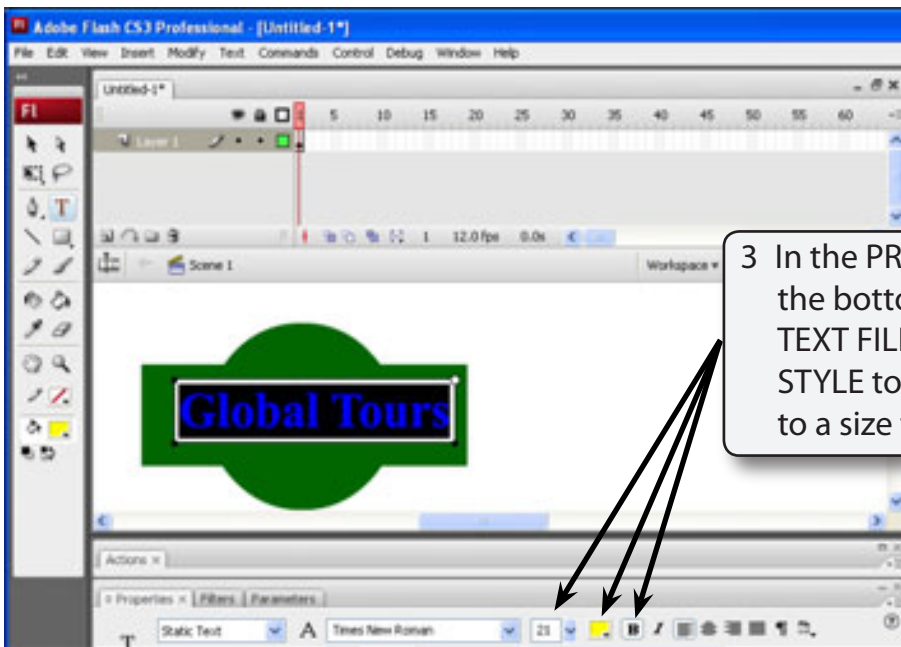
Adobe Flash CS3 Professional - [Untitled-1*]

File Edit View Insert Modify Text Commands Control Debug Window Help

Untitled-1*

5 10 15 20 25 30 35 40 45 50 55 60

Layer 1

1 12.0 fps 0.0s

Scene 1

Workspace

Global Tours

3 In the PR the botto TEXT FIL STYLE to to a size

Actions

Properties Filters Parameters

Static Text

A Times New Roman

21

B I